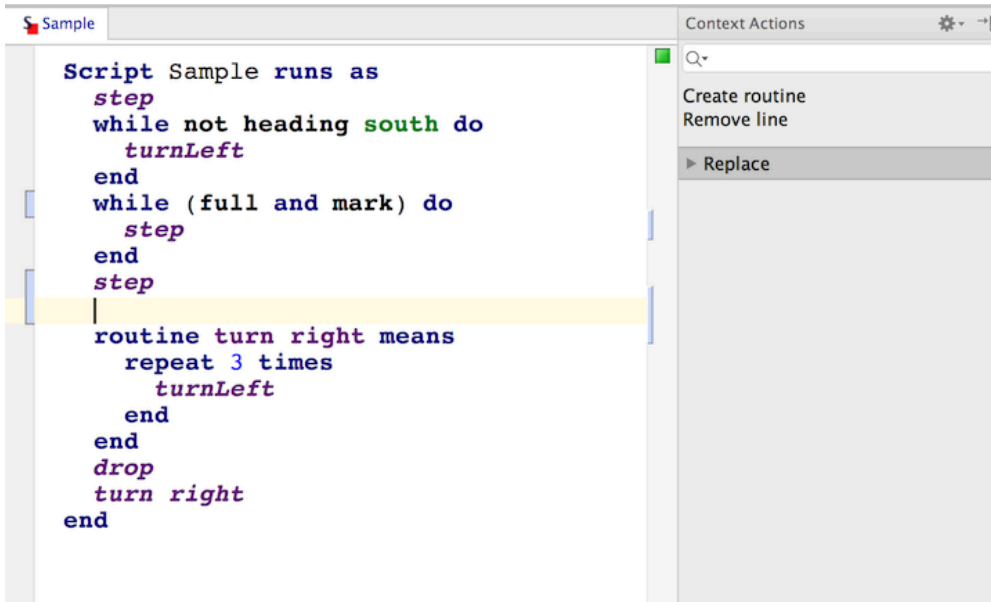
Sample

Script Sample runs as
step
while not heading south do
turnLeft
end
while (full and mark) do
step
end
step

routine turn right means
repeat 3 times
turnLeft
end
end
drop
turn right
end

Context Actions

Create routine
Remove line

Replace